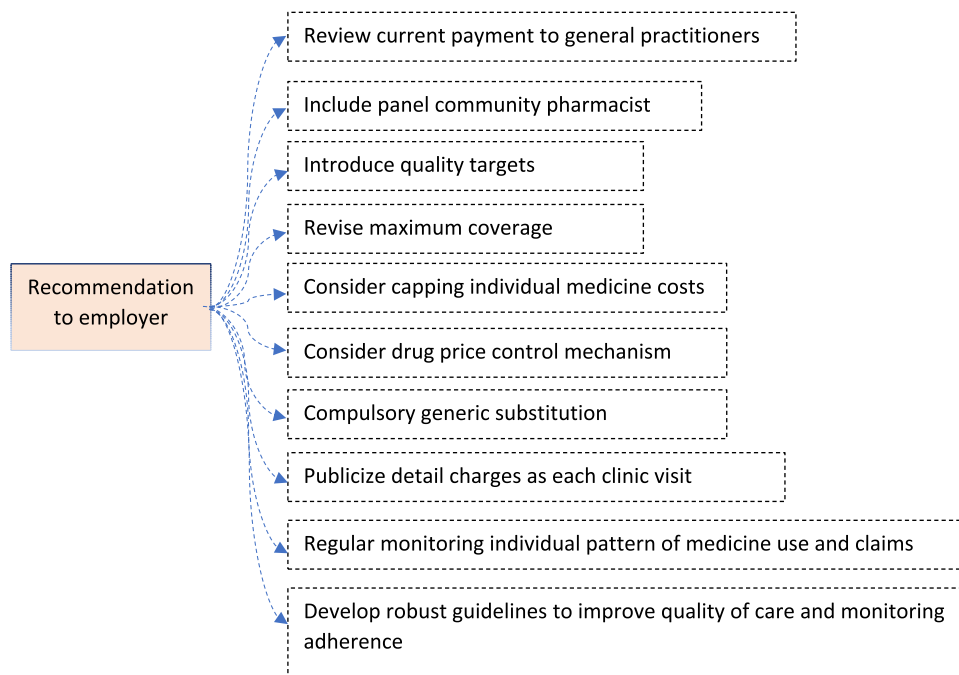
Recommendation to employer

Review current payment to general practitioners

Include panel community pharmacist

Introduce quality targets

Revise maximum coverage

Consider capping individual medicine costs

Consider drug price control mechanism

Compulsory generic substitution

Publicize detail charges as each clinic visit

Regular monitoring individual pattern of medicine use and claims

Develop robust guidelines to improve quality of care and monitoring adherence